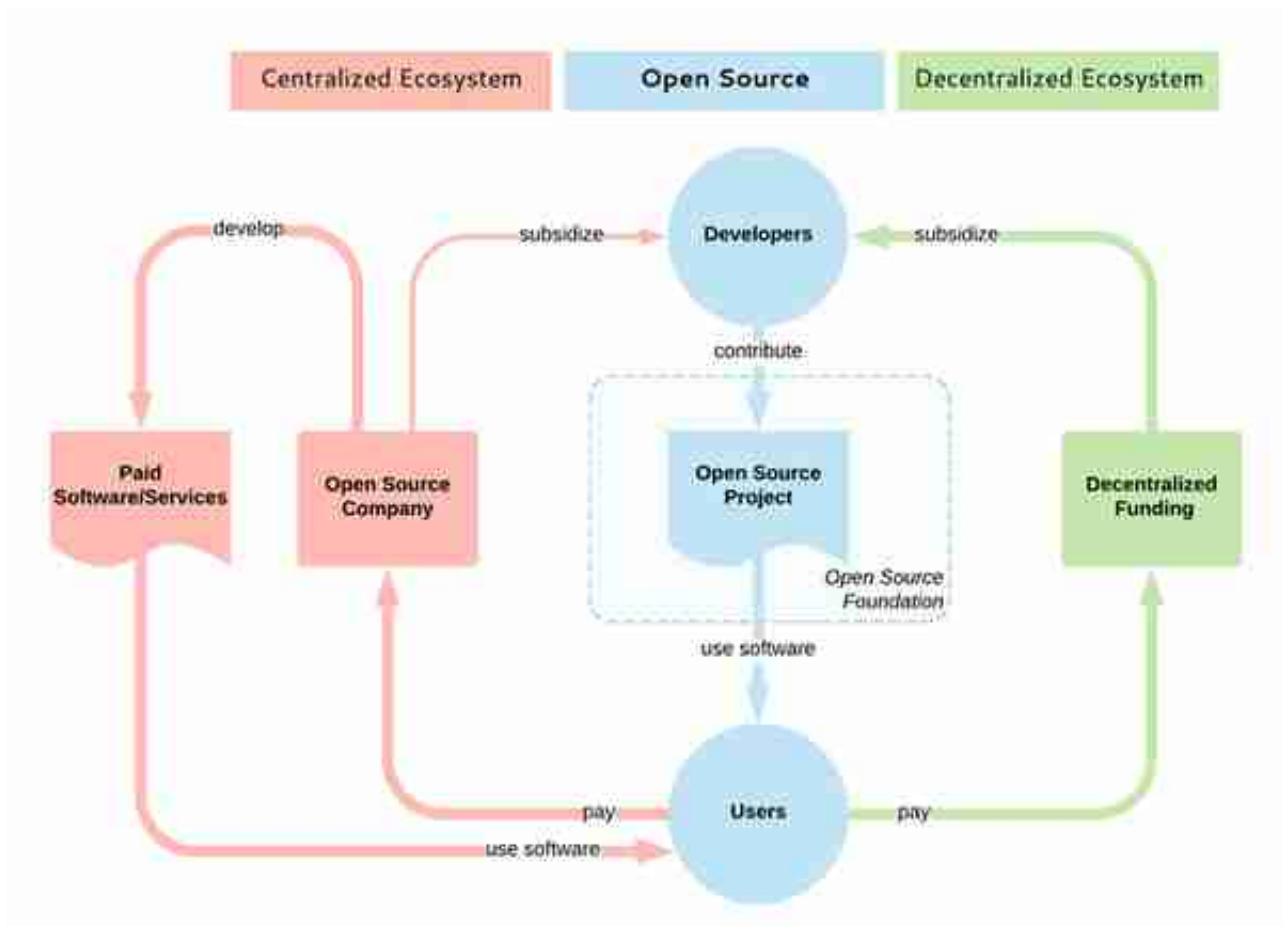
Centralized Ecosystem

Open Source

Decentralized Ecosystem

develop

subsidize

Developers

subsidize

contribute

Paid Software/Services

Open Source Company

Open Source Project

Open Source Foundation

Decentralized Funding

use software

pay

Users

pay

use software